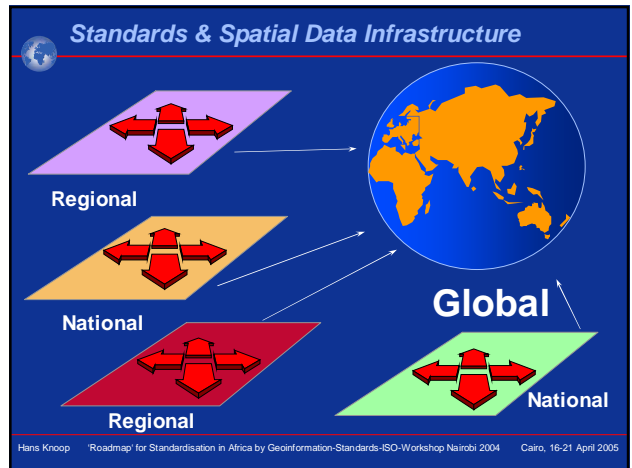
Standards & Spatial Data Infrastructure

Regional

National

Regional

Global

National

Hans Knoop 'Roadmap' for Standardisation in Africa by Geoinformation-Standards-ISO-Workshop Nairobi 2004 Cairo, 16-21 April 2005